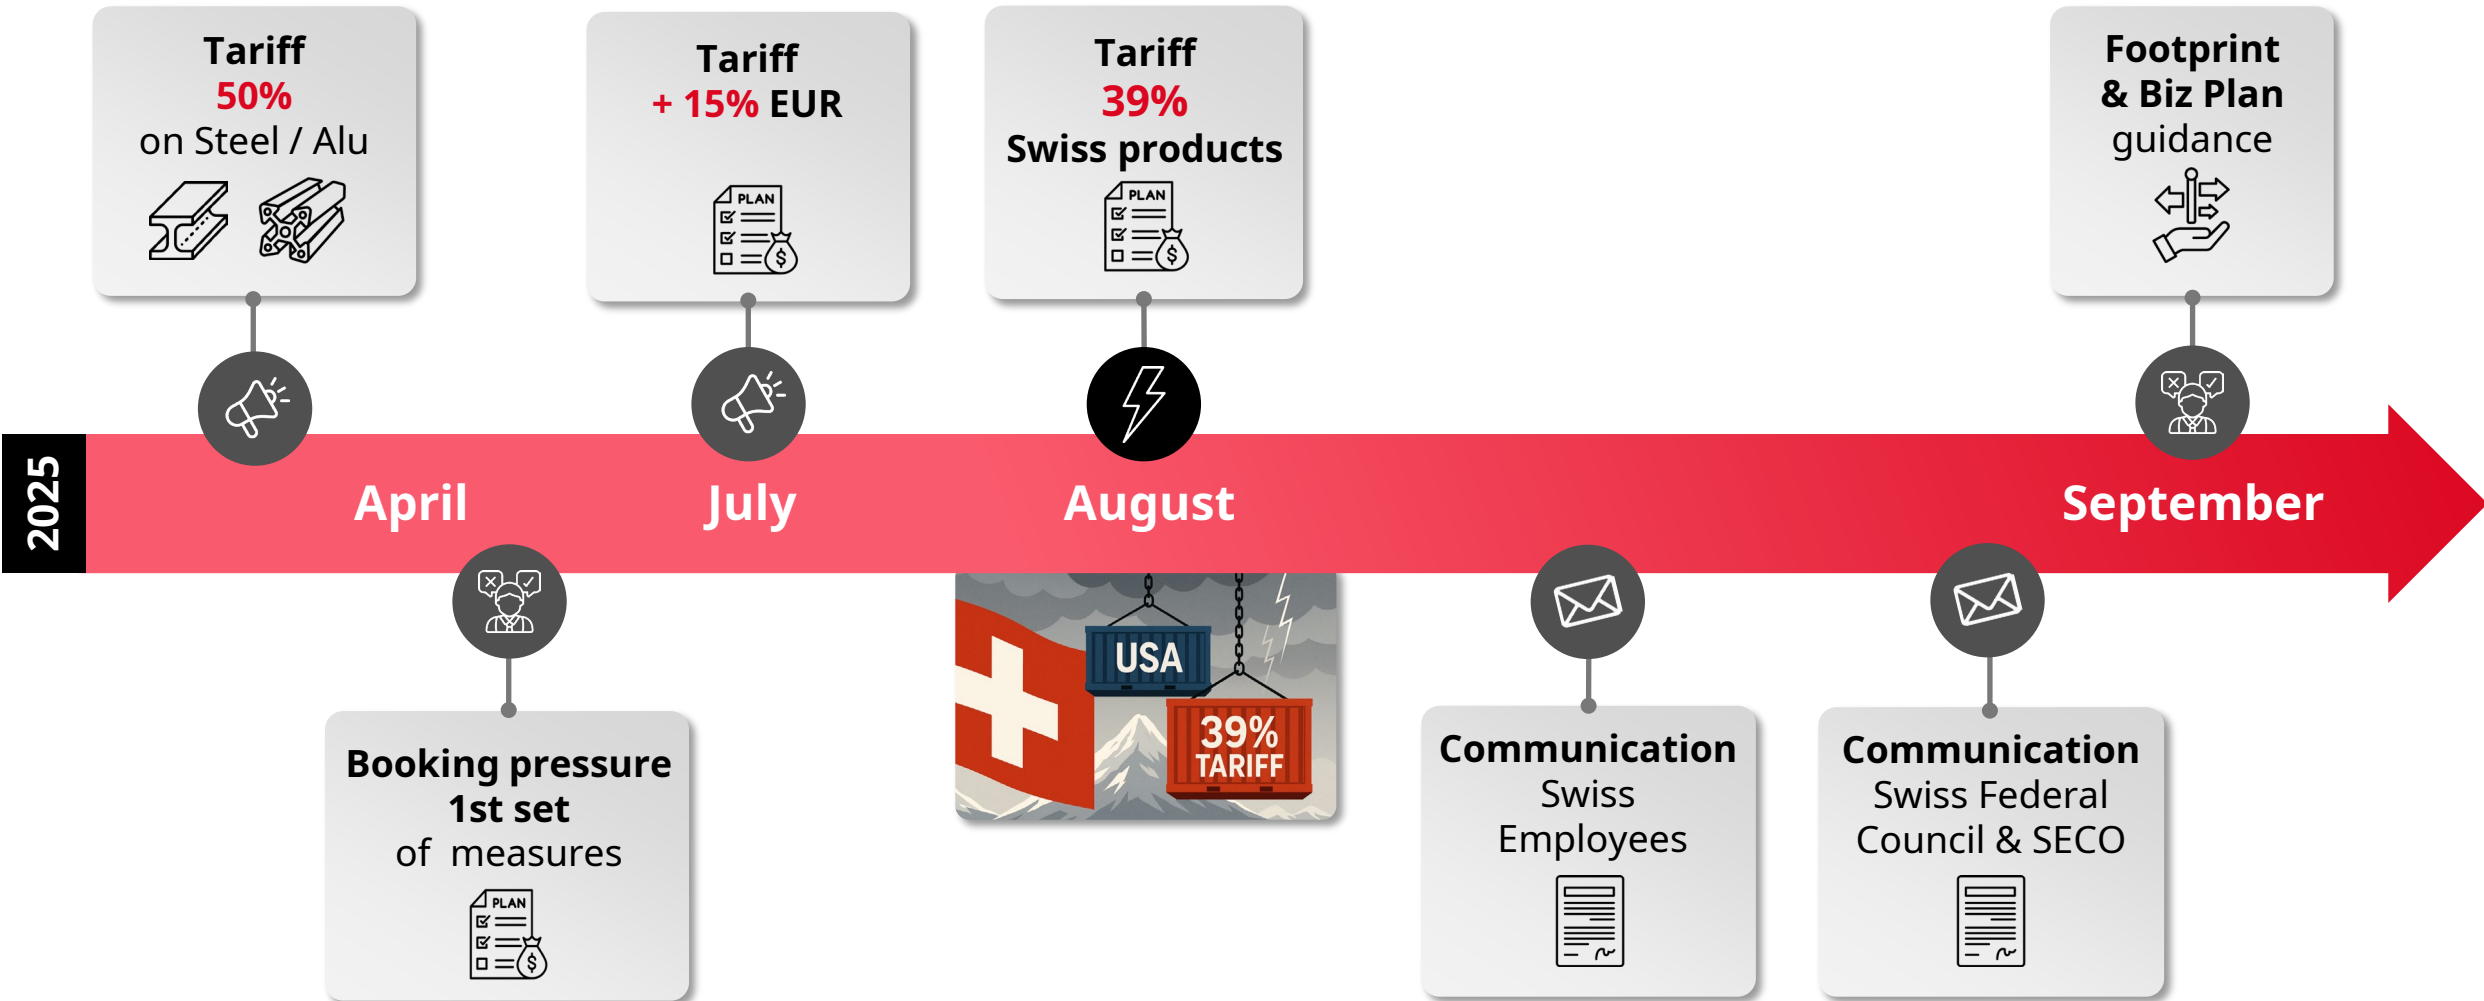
Tariff
50%
on Steel / Alu

Tariff
+ 15% EUR

PLAN

Tariff
39%
Swiss products

PLAN

Footprint
& Biz Plan
guidance

2025

April

July

August

September

Booking pressure
1st set
of measures

PLAN

USA

39%
TARIFF

Communication
Swiss
Employees

Communication
Swiss Federal
Council & SECO